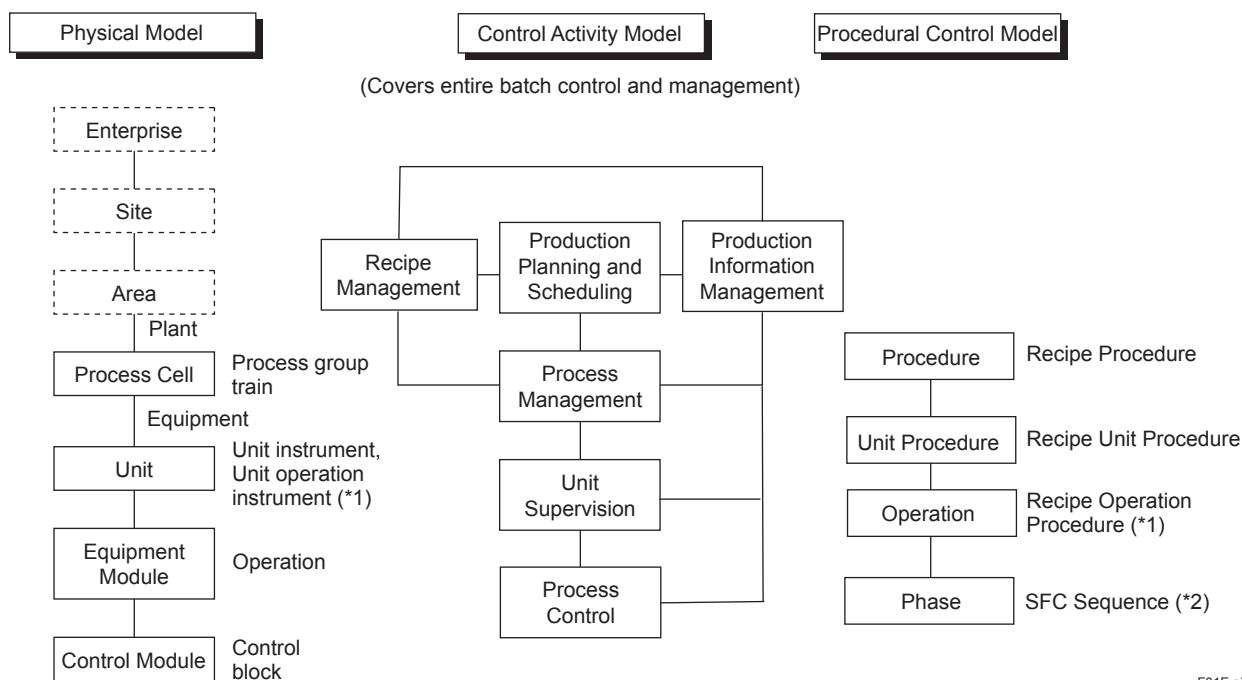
Physical Model

Control Activity Model

Procedural Control Model

(Covers entire batch control and management)

Enterprise

Site

Area

Plant

Process Cell

Process group train

Equipment

Unit

Unit instrument, Unit operation instrument (*1)

Equipment Module

Operation

Control Module

Control block

Recipe Management

Production Planning and Scheduling

Production Information Management

Process Management

Unit Supervision

Process Control

Procedure

Recipe Procedure

Unit Procedure

Recipe Unit Procedure

Operation

Recipe Operation Procedure (*1)

Phase

SFC Sequence (*2)

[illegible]